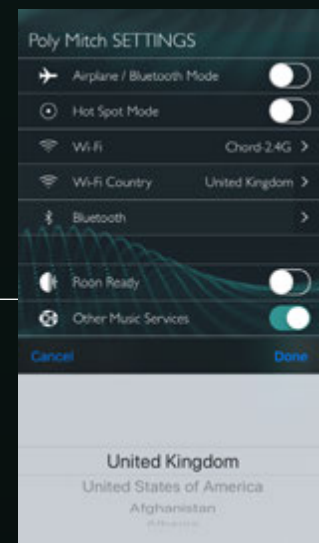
Poly Mitch SETTINGS

Airplane / Bluetooth Mode

Hot Spot Mode

Wi-Fi Chord-2.4G >

Wi-Fi Country United Kingdom >

Bluetooth >

Roon Ready

Other Music Services

Cancel Done

United Kingdom
United States of America
Afghanistan
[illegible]